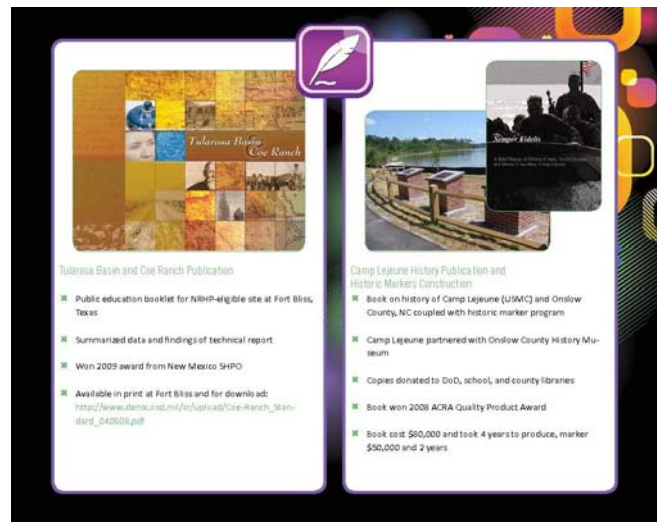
Tularosa Basin Coe Ranch

Tularosa Basin and Coe Ranch Publication

Public education booklet for NRHP-eligible site at Fort Bliss, Texas

Summarized data and findings of technical report

Won 2009 award from New Mexico SHPO

Available in print at Fort Bliss and for download: http://www.denix.osd.mil/cr/upload/Coe-Ranch_Standard_040909.pdf

Semper Fidelis

Camp Lejeune History Publication and Historic Markers Construction

Book on history of Camp Lejeune (USMC) and Onslow County, NC coupled with historic marker program

Camp Lejeune partnered with Onslow County History Museum

Copies donated to DoD, school, and county libraries

Book won 2008 ACRA Quality Product Award

Book cost $80,000 and took 4 years to produce, marker $50,000 and 2 years